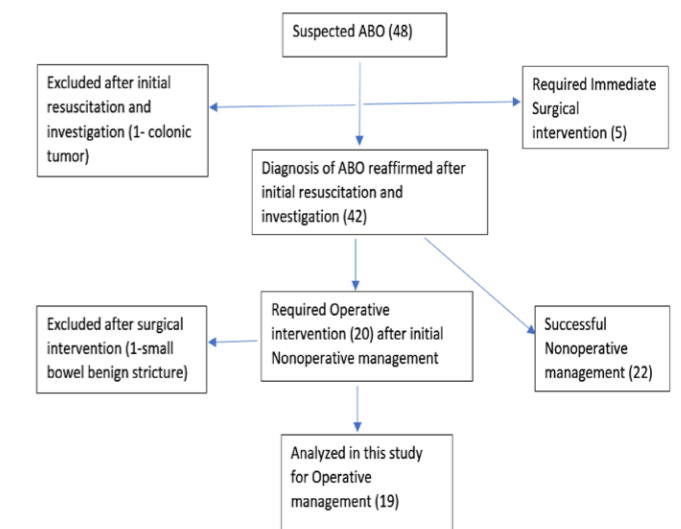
Suspected ABO (48)

Excluded after initial resuscitation and investigation (1- colonic tumor)

Required Immediate Surgical intervention (5)

Diagnosis of ABO reaffirmed after initial resuscitation and investigation (42)

Excluded after surgical intervention (1-small bowel benign stricture)

Required Operative intervention (20) after initial Nonoperative management

Successful Nonoperative management (22)

Analyzed in this study for Operative management (19)